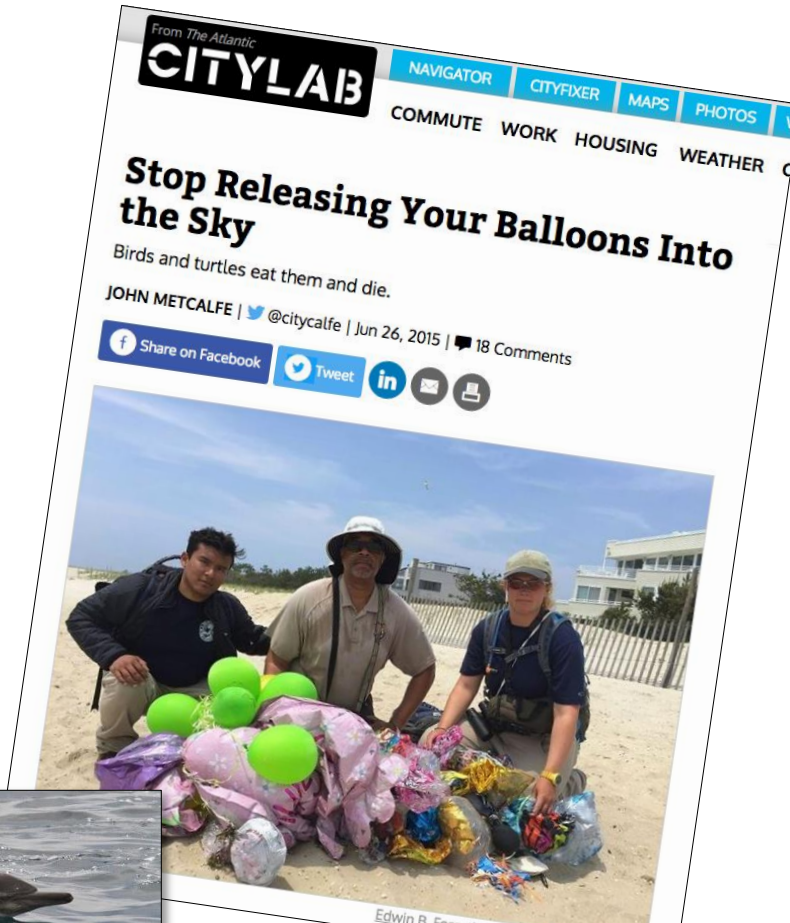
From The Atlantic
CITYLAB

NAVIGATOR CITYFIXER MAPS PHOTOS

COMMUTE WORK HOUSING WEATHER

Stop Releasing Your Balloons Into the Sky

Birds and turtles eat them and die.

JOHN METCALFE | @citycalfe | Jun 26, 2015 | 18 Comments

Share on Facebook Tweet

Edwin B. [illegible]